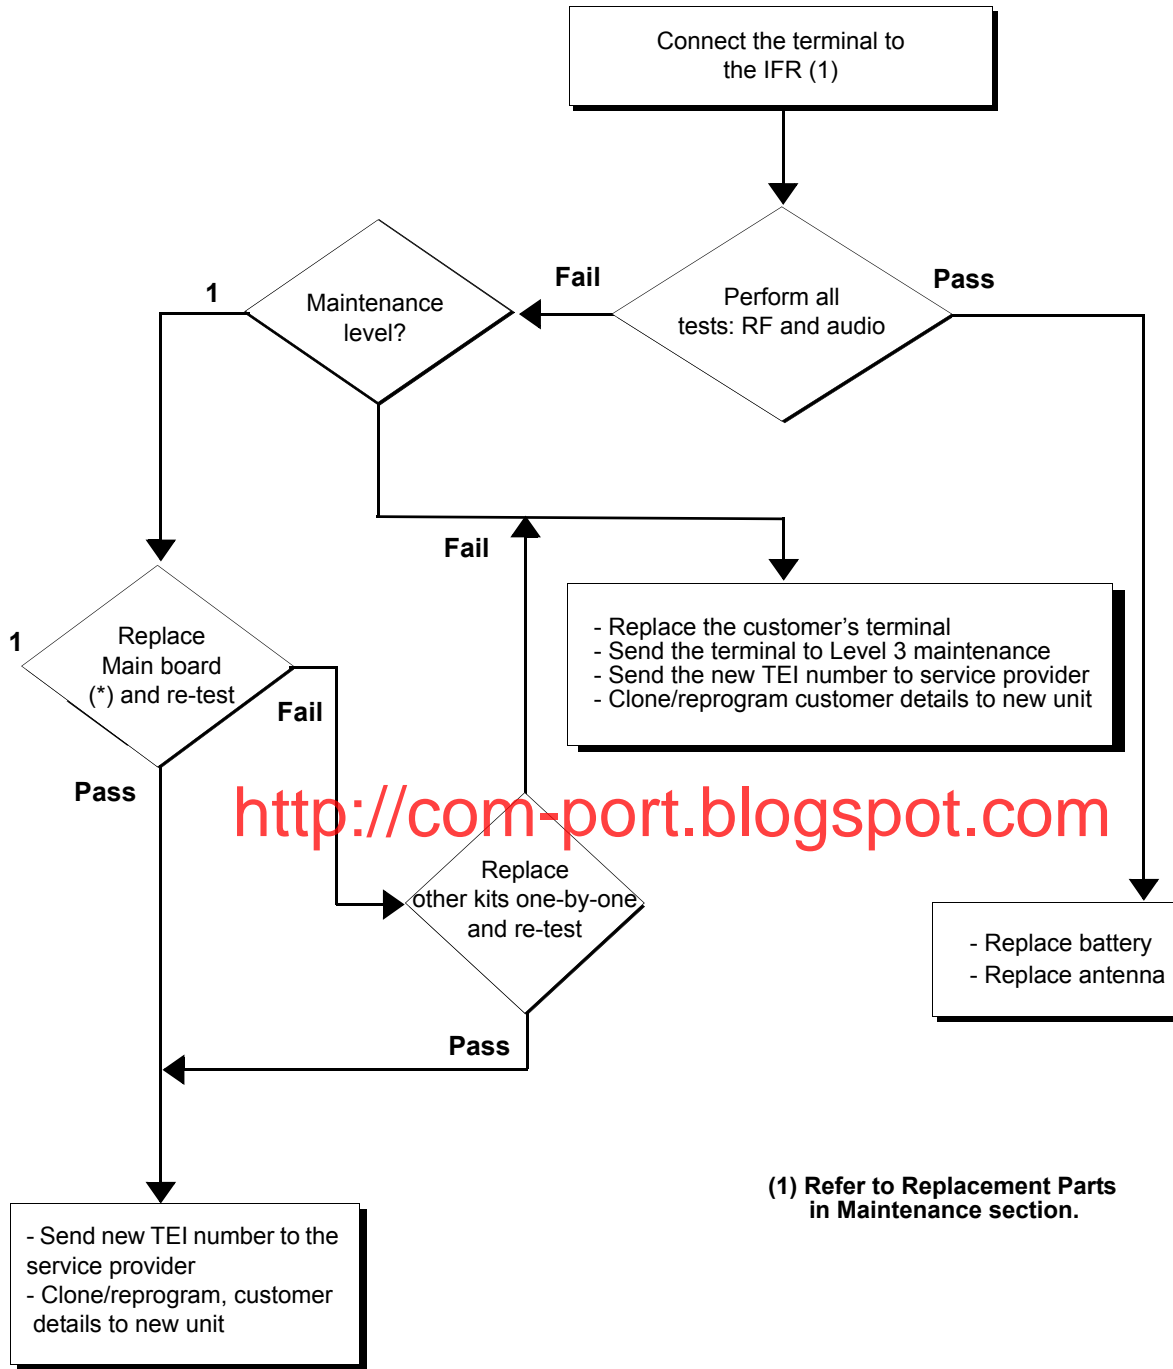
Connect the terminal to the IFR (1)

Fail

Pass

Perform all tests: RF and audio

1

Maintenance level?

Fail

- Replace the customer’s terminal
- Send the terminal to Level 3 maintenance
- Send the new TEI number to service provider
- Clone/reprogram customer details to new unit

1

Replace Main board (*) and re-test

Fail

Pass

http://com-port.blogspot.com

Replace other kits one-by-one and re-test

- Replace battery
- Replace antenna

Pass

(1) Refer to Replacement Parts in Maintenance section.

- Send new TEI number to the service provider
- Clone/reprogram, customer details to new unit